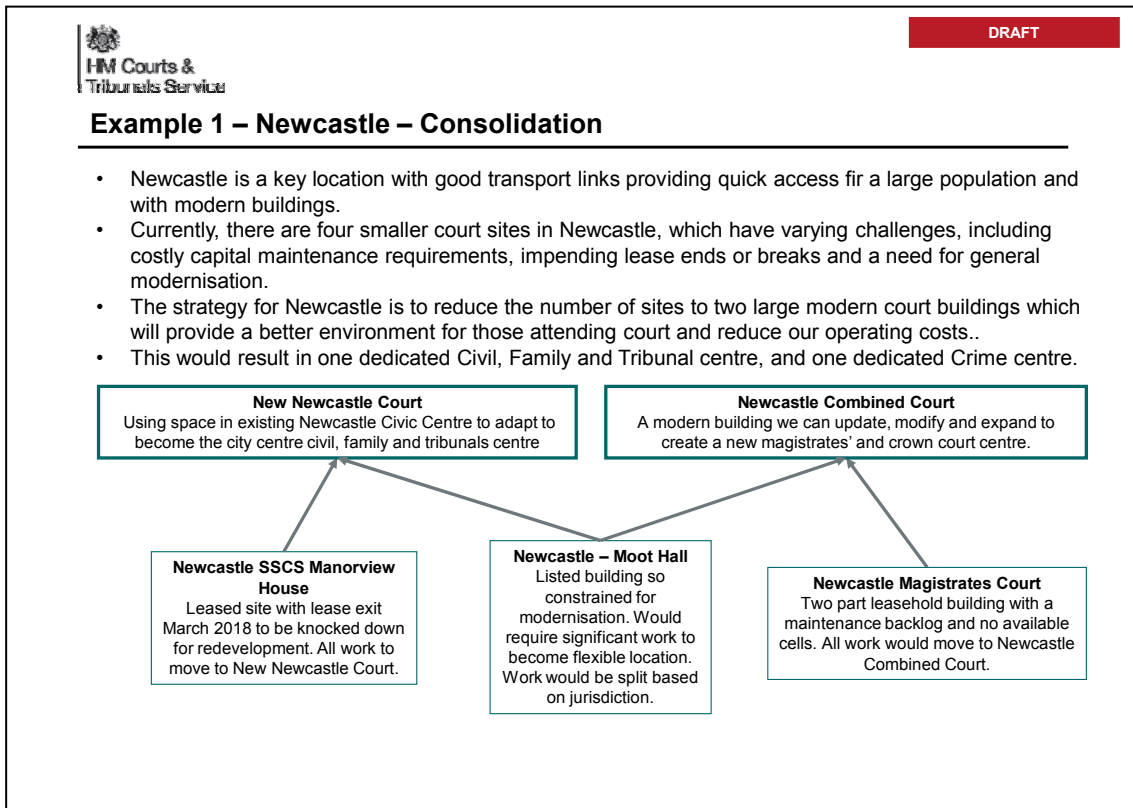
HM Courts & Tribunals Service

DRAFT

Example 1 – Newcastle – Consolidation

• Newcastle is a key location with good transport links providing quick access fir a large population and with modern buildings.
• Currently, there are four smaller court sites in Newcastle, which have varying challenges, including costly capital maintenance requirements, impending lease ends or breaks and a need for general modernisation.
• The strategy for Newcastle is to reduce the number of sites to two large modern court buildings which will provide a better environment for those attending court and reduce our operating costs..
• This would result in one dedicated Civil, Family and Tribunal centre, and one dedicated Crime centre.

New Newcastle Court
Using space in existing Newcastle Civic Centre to adapt to become the city centre civil, family and tribunals centre

Newcastle Combined Court
A modern building we can update, modify and expand to create a new magistrates' and crown court centre.

Newcastle SSCS Manorview House
Leased site with lease exit March 2018 to be knocked down for redevelopment. All work to move to New Newcastle Court.

Newcastle – Moot Hall
Listed building so constrained for modernisation. Would require significant work to become flexible location. Work would be split based on jurisdiction.

Newcastle Magistrates Court
Two part leasehold building with a maintenance backlog and no available cells. All work would move to Newcastle Combined Court.